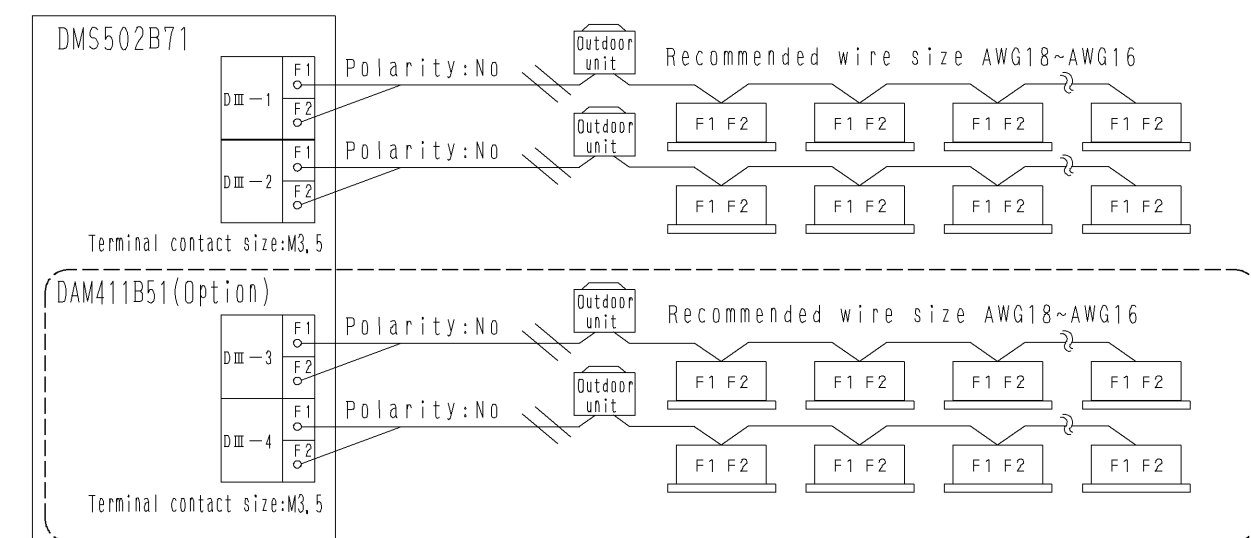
DMS502B71

DIII－1 F1 F2
Polarity:No
Outdoor unit
Recommended wire size AWG18~AWG16
F1 F2
F1 F2
F1 F2
F1 F2

DIII－2 F1 F2
Polarity:No
Outdoor unit
F1 F2
F1 F2
F1 F2
F1 F2

Terminal contact size:M3.5

DAM411B51(Option)

DIII－3 F1 F2
Polarity:No
Outdoor unit
Recommended wire size AWG18~AWG16
F1 F2
F1 F2
F1 F2
F1 F2

DIII－4 F1 F2
Polarity:No
Outdoor unit
F1 F2
F1 F2
F1 F2
F1 F2

Terminal contact size:M3.5